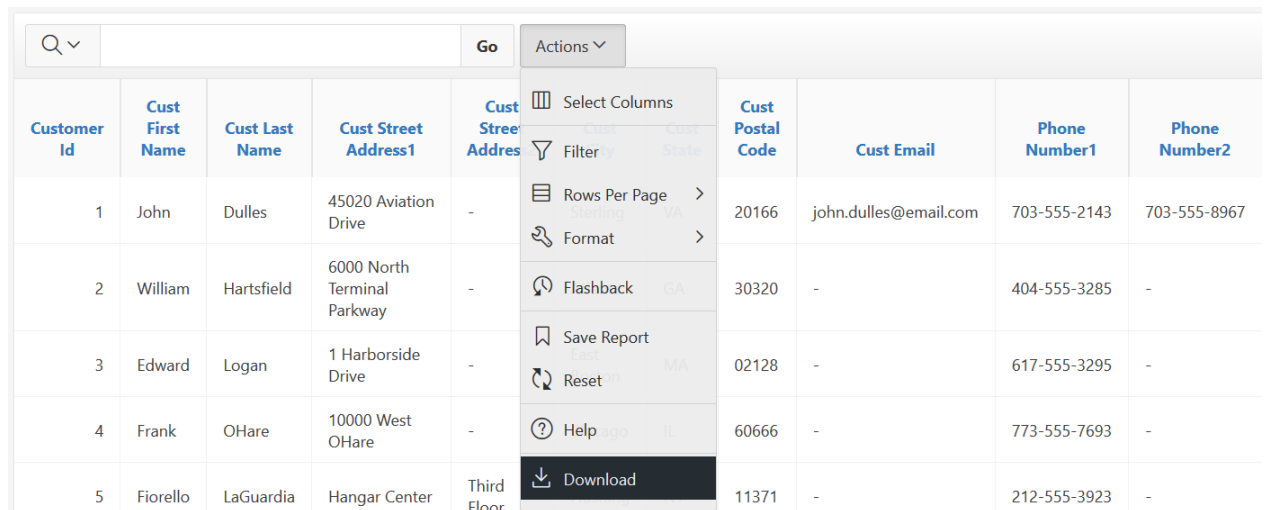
Go

Actions

Select Columns

Filter

Rows Per Page

Format

Flashback

Save Report

Reset

Help

Download

| Customer Id | Cust First Name | Cust Last Name | Cust Street Address1 | Cust Street Address2 | Cust City | Cust State | Cust Postal Code | Cust Email | Phone Number1 | Phone Number2 |
|---|---|---|---|---|---|---|---|---|---|---|
| 1 | John | Dulles | 45020 Aviation Drive | - | Sterling | VA | 20166 | john.dulles@email.com | 703-555-2143 | 703-555-8967 |
| 2 | William | Hartsfield | 6000 North Terminal Parkway | - | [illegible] | GA | 30320 | - | 404-555-3285 | - |
| 3 | Edward | Logan | 1 Harborside Drive | - | East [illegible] | MA | 02128 | - | 617-555-3295 | - |
| 4 | Frank | OHare | 10000 West OHare | - | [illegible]cago | IL | 60666 | - | 773-555-7693 | - |
| 5 | Fiorello | LaGuardia | Hangar Center | Third Floor | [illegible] | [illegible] | 11371 | - | 212-555-3923 | - |